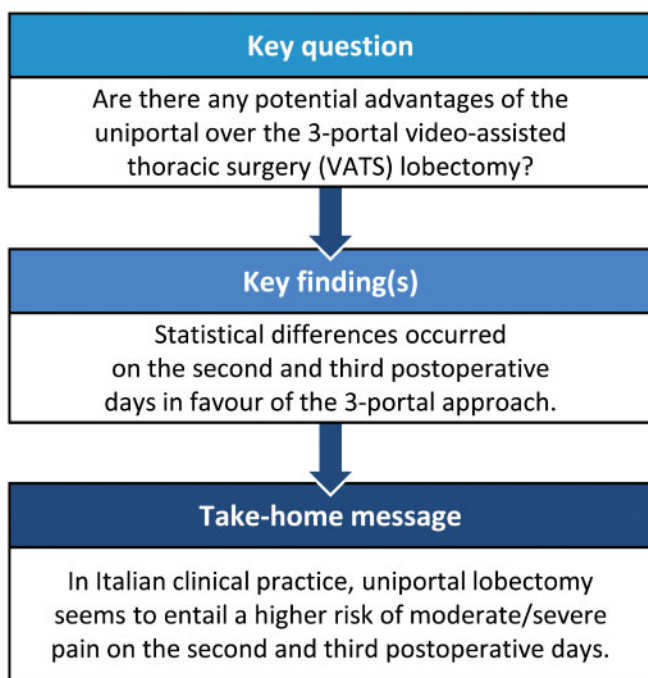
Key question

Are there any potential advantages of the uniportal over the 3-portal video-assisted thoracic surgery (VATS) lobectomy?

Key finding(s)

Statistical differences occurred on the second and third postoperative days in favour of the 3-portal approach.

Take-home message

In Italian clinical practice, uniportal lobectomy seems to entail a higher risk of moderate/severe pain on the second and third postoperative days.